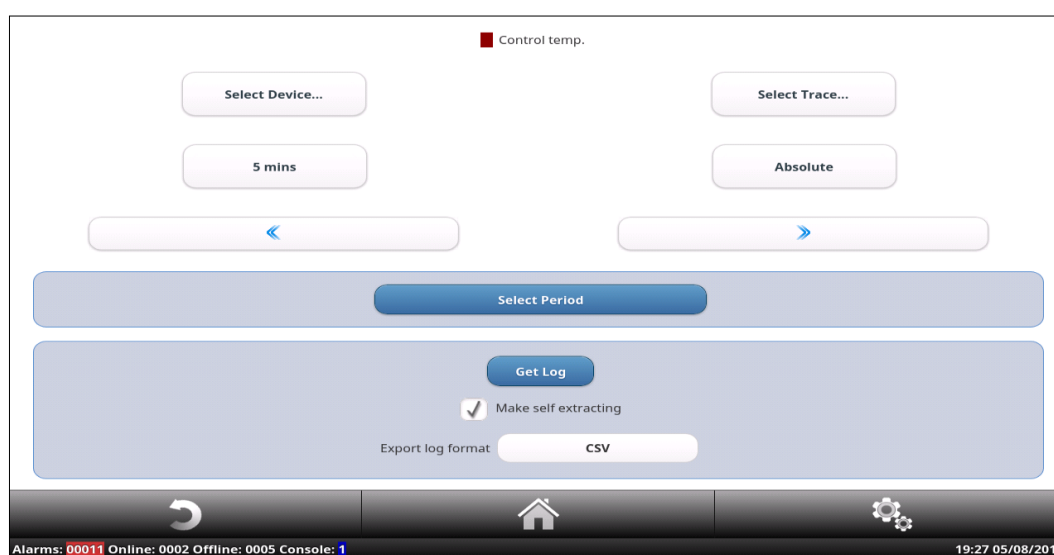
Control temp.

Select Device...

Select Trace...

5 mins

Absolute

«

»

Select Period

Get Log

Make self extracting

Export log format CSV

Alarms: 00011 Online: 0002 Offline: 0005 Console: 1

19:27 05/08/20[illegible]